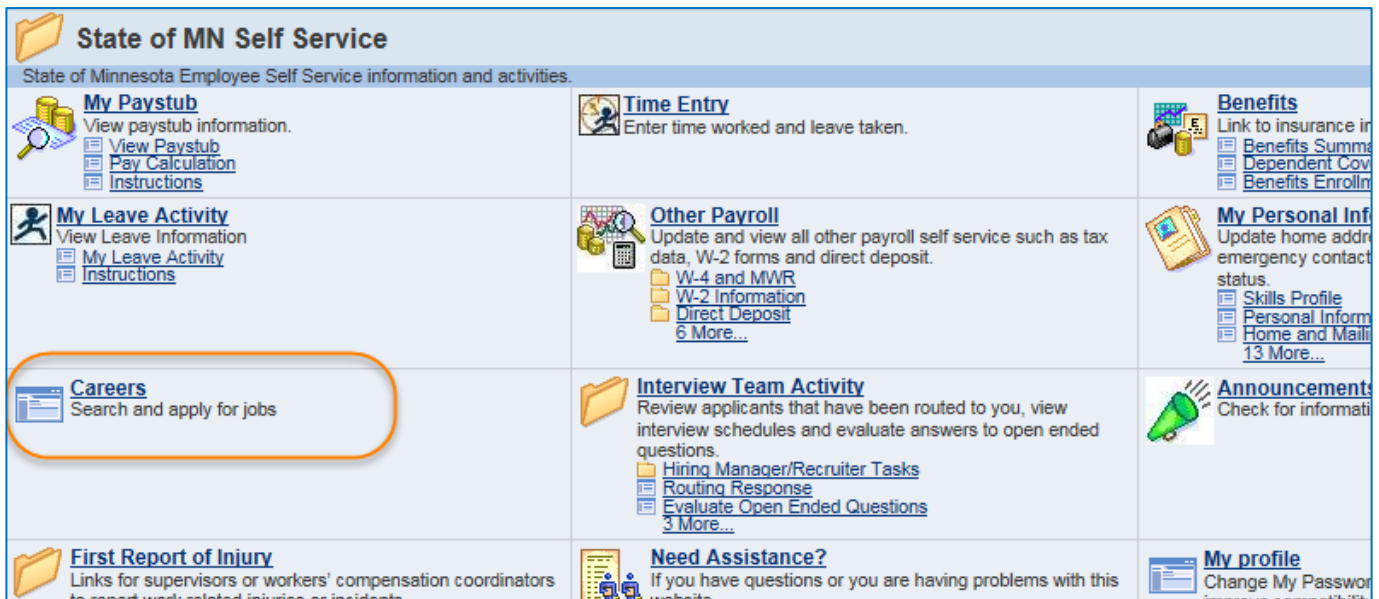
State of MN Self Service

State of Minnesota Employee Self Service information and activities.

My Paystub
View paystub information.
View Paystub
Pay Calculation
Instructions

Time Entry
Enter time worked and leave taken.

Benefits
Link to insurance in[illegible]
Benefits Summa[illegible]
Dependent Cov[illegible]
Benefits Enrollm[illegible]

My Leave Activity
View Leave Information
My Leave Activity
Instructions

Other Payroll
Update and view all other payroll self service such as tax data, W-2 forms and direct deposit.
W-4 and MWR
W-2 Information
Direct Deposit
6 More...

My Personal Inf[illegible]
Update home addr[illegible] emergency contact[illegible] status.
Skills Profile
Personal Inform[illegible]
Home and Maili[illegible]
13 More...

Careers
Search and apply for jobs

Interview Team Activity
Review applicants that have been routed to you, view interview schedules and evaluate answers to open ended questions.
Hiring Manager/Recruiter Tasks
Routing Response
Evaluate Open Ended Questions
3 More...

Announcements
Check for informati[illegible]

First Report of Injury
Links for supervisors or workers' compensation coordinators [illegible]

Need Assistance?
If you have questions or you are having problems with this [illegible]

My profile
Change My Passwor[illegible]